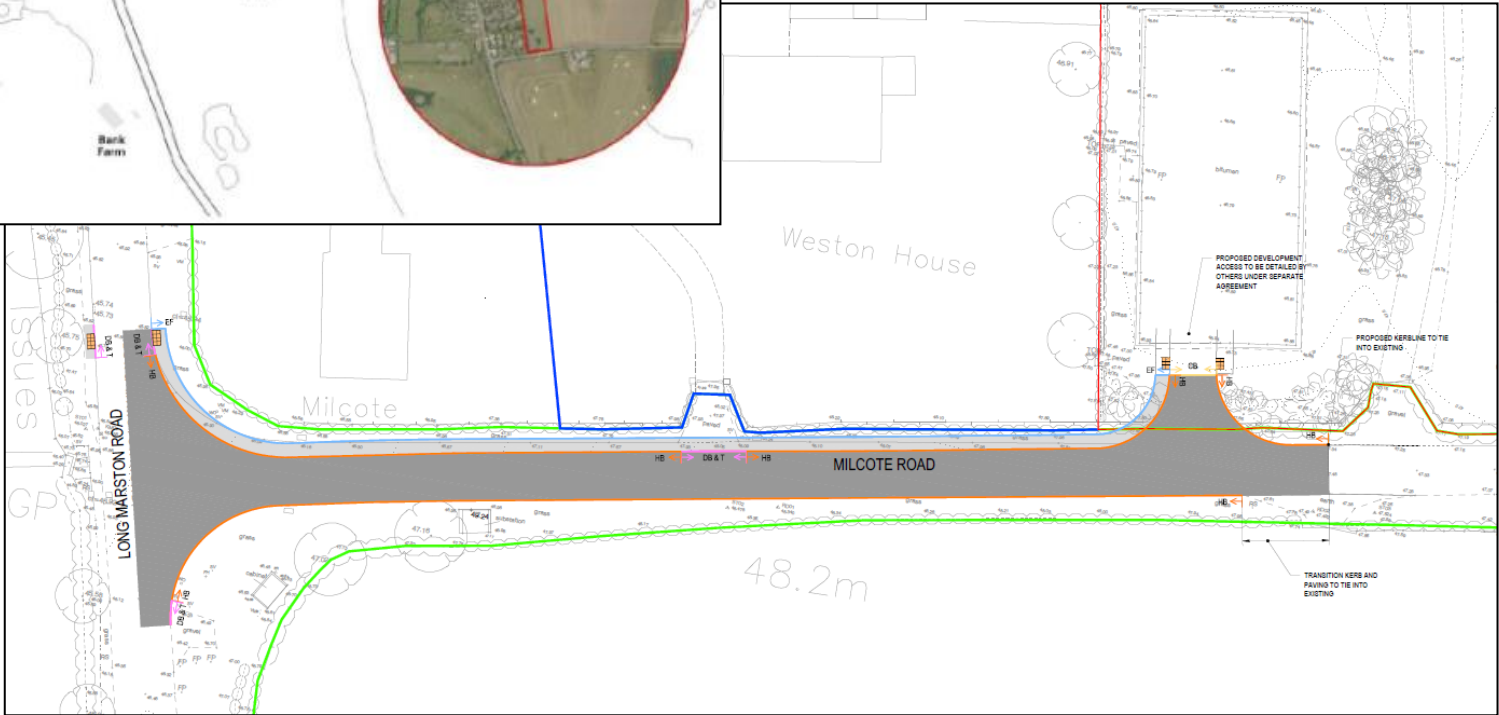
Bank Farm

Weston House

PROPOSED DEVELOPMENT ACCESS TO BE DETAILED BY OTHERS UNDER SEPARATE AGREEMENT

PROPOSED KERBLINE TO TIE INTO EXISTING

EF
DB & T
HB
DB & T
Issues
GP
LONG MARSTON ROAD
Milcote
HB
DB & T
HB
MILCOTE ROAD
EF
DB
EF
HB
HB
HB
47.16
48.2m
DB
HB

TRANSITION KERS AND PAVING TO TIE INTO EXISTING

45.74
45.73
45.75